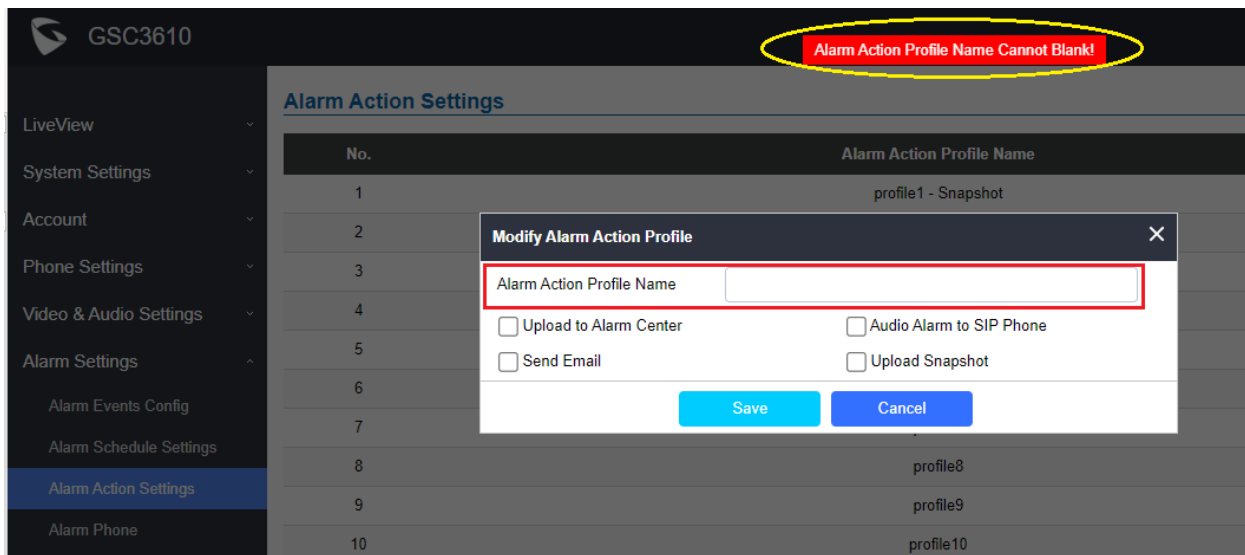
GSC3610

Alarm Action Profile Name Cannot Blank!

LiveView
System Settings
Account
Phone Settings
Video & Audio Settings
Alarm Settings
Alarm Events Config
Alarm Schedule Settings
Alarm Action Settings
Alarm Phone

Alarm Action Settings

| No. | Alarm Action Profile Name |
|---|---|
| 1 | profile1 - Snapshot |
| 2 | |
| 3 | |
| 4 | |
| 5 | |
| 6 | |
| 7 | |
| 8 | profile8 |
| 9 | profile9 |
| 10 | profile10 |

Modify Alarm Action Profile
Alarm Action Profile Name
Upload to Alarm Center
Audio Alarm to SIP Phone
Send Email
Upload Snapshot
Save
Cancel